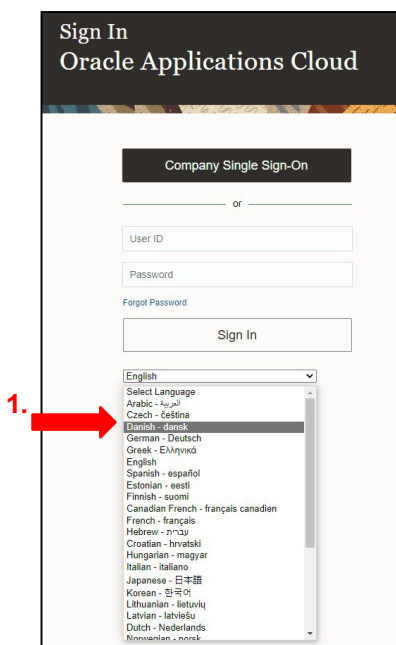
Sign In
Oracle Applications Cloud

Company Single Sign-On

or

User ID

Password

Forgot Password

Sign In

English

1.

Select Language
Arabic - العربية
Czech - čeština
Danish - dansk
German - Deutsch
Greek - Ελληνικά
English
Spanish - español
Estonian - eesti
Finnish - suomi
Canadian French - français canadien
French - français
Hebrew - עברית
Croatian - hrvatski
Hungarian - magyar
Italian - italiano
Japanese - 日本語
Korean - 한국어
Lithuanian - lietuvių
Latvian - latviešu
Dutch - Nederlands
Norwegian - norsk